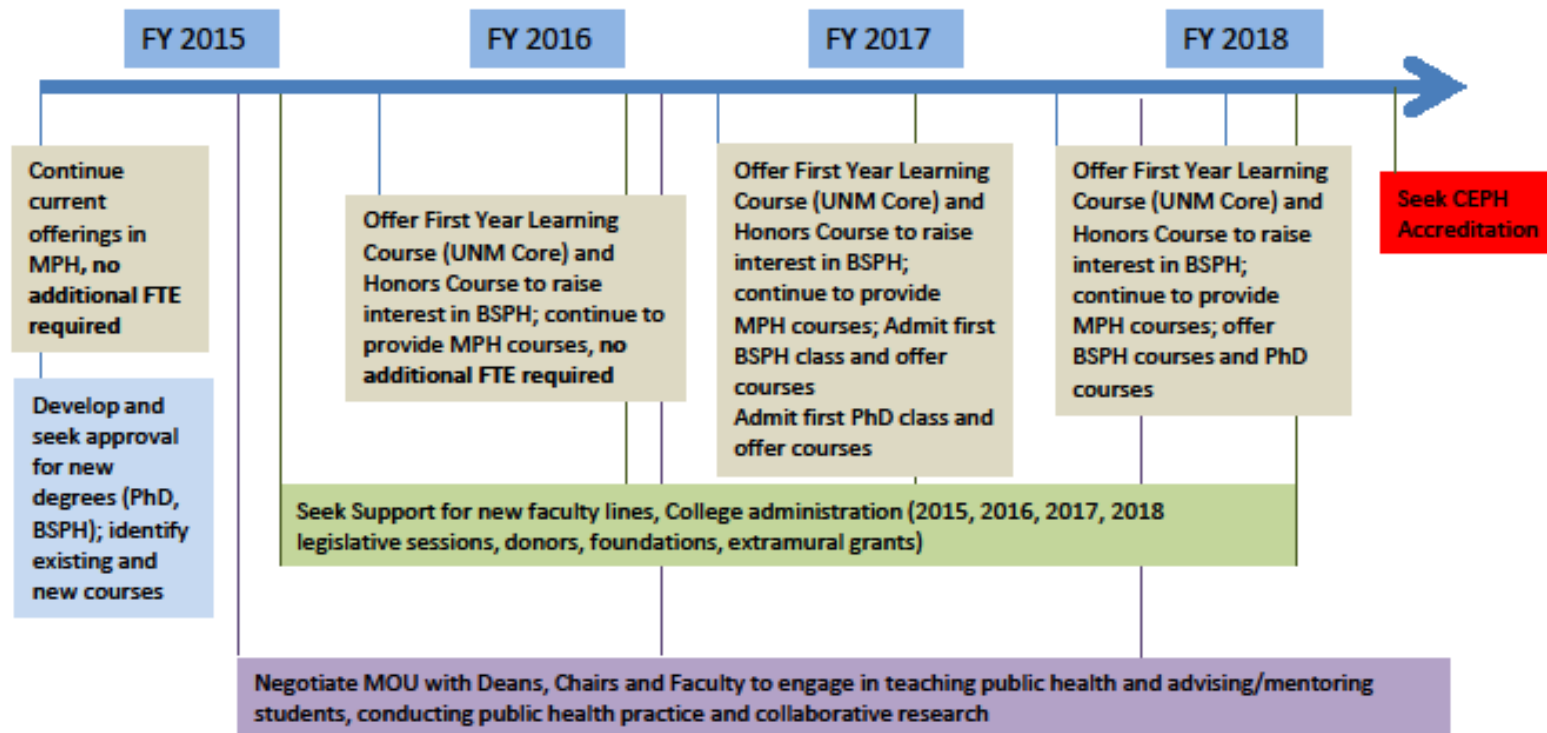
FY 2015

FY 2016

FY 2017

FY 2018

Continue current offerings in MPH, no additional FTE required

Develop and seek approval for new degrees (PhD, BSPH); identify existing and new courses

Offer First Year Learning Course (UNM Core) and Honors Course to raise interest in BSPH; continue to provide MPH courses, no additional FTE required

Offer First Year Learning Course (UNM Core) and Honors Course to raise interest in BSPH; continue to provide MPH courses; Admit first BSPH class and offer courses
Admit first PhD class and offer courses

Offer First Year Learning Course (UNM Core) and Honors Course to raise interest in BSPH; continue to provide MPH courses; offer BSPH courses and PhD courses

Seek CEPH Accreditation

Seek Support for new faculty lines, College administration (2015, 2016, 2017, 2018 legislative sessions, donors, foundations, extramural grants)

Negotiate MOU with Deans, Chairs and Faculty to engage in teaching public health and advising/mentoring students, conducting public health practice and collaborative research